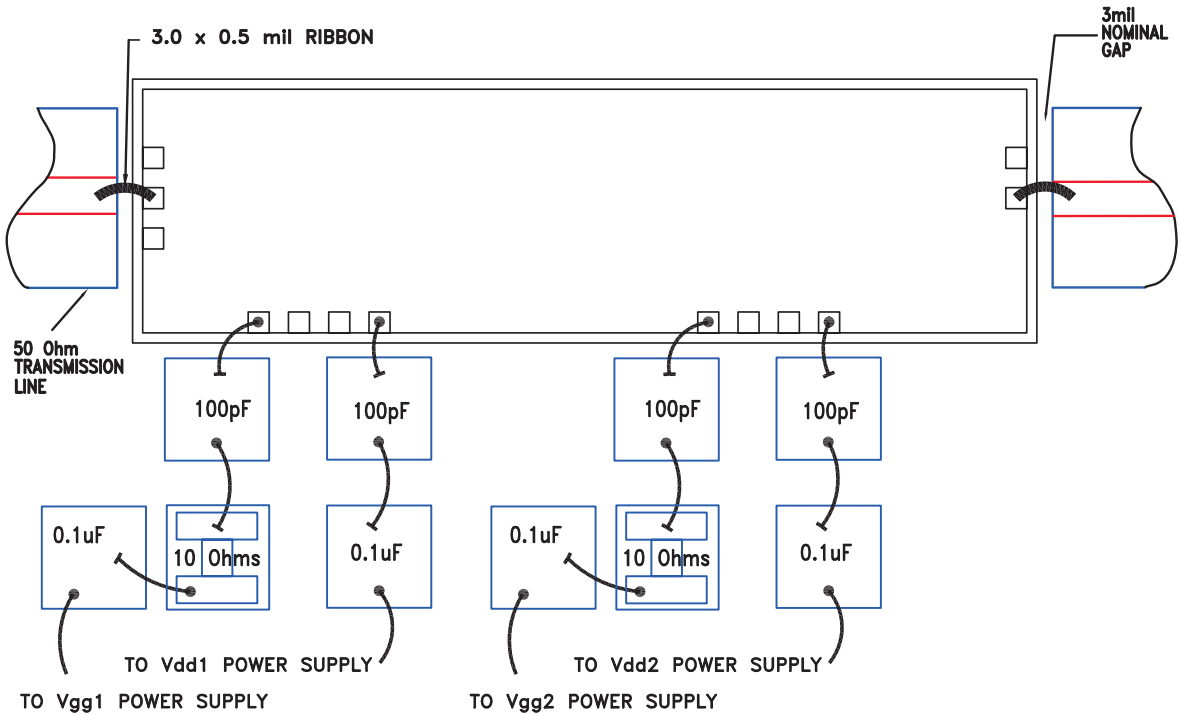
3.0 x 0.5 mil RIBBON

3mil NOMINAL GAP

50 Ohm TRANSMISSION LINE

100pF

100pF

100pF

100pF

0.1uF

10 Ohms

0.1uF

0.1uF

10 Ohms

0.1uF

TO Vdd1 POWER SUPPLY

TO Vdd2 POWER SUPPLY

TO Vgg1 POWER SUPPLY

TO Vgg2 POWER SUPPLY